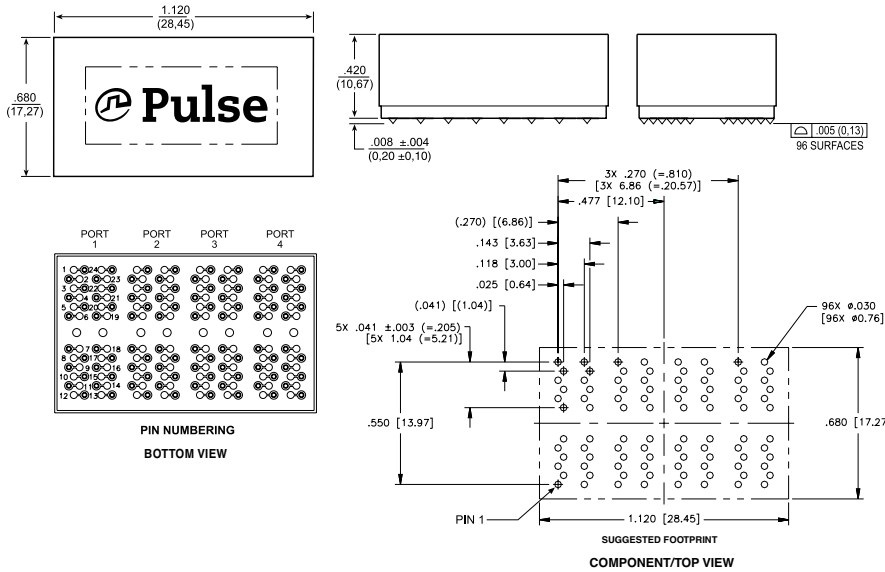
1.120
(28,45)

.680
(17,27)

Pulse

.420
(10,67)

.008 ±.004
(0,20 ±0,10)

.005 (0,13)
96 SURFACES

PORT 1
PORT 2
PORT 3
PORT 4

1 24
2 23
3 22
4 21
5 20
6 19
7 18
8 17
9 16
10 15
11 14
12 13

PIN NUMBERING
BOTTOM VIEW

3X .270 (=.810)
[3X 6.86 (=.20.57)]
.477 [12.10]
(.270) [(6.86)]
.143 [3.63]
.118 [3.00]
.025 [0.64]
(.041) [(1.04)]
5X .041 ±.003 (=.205)
[5X 1.04 (=5.21)]
96X ø0.030
[96X ø0.76]
.550 [13.97]
.680 [17.27
PIN 1
1.120 [28.45]
SUGGESTED FOOTPRINT
COMPONENT/TOP VIEW